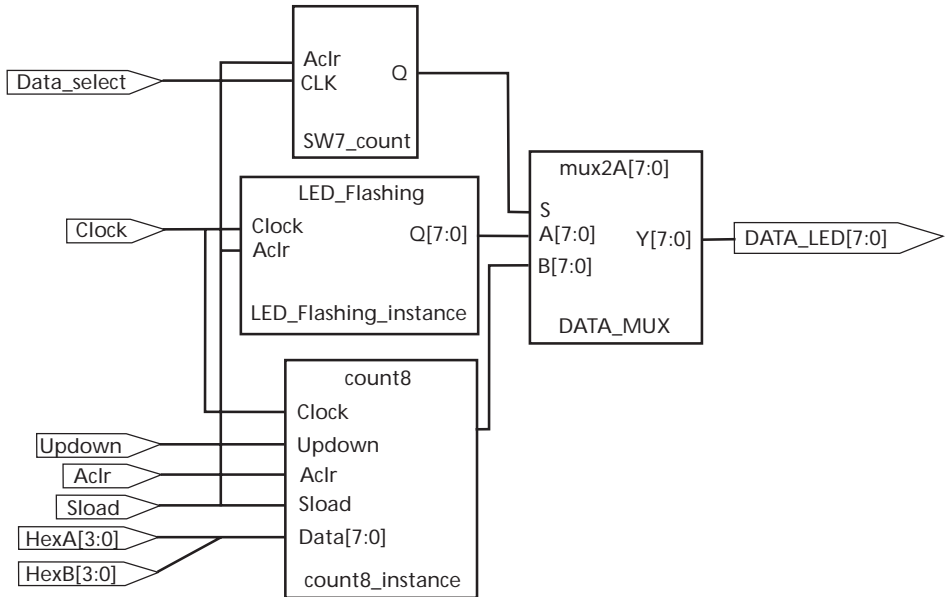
Aclr
CLK
Q
SW7_count

Data_select

LED_Flashing
Clock
Aclr
Q[7:0]
LED_Flashing_instance

Clock

mux2A[7:0]
S
A[7:0]
B[7:0]
Y[7:0]
DATA_MUX

DATA_LED[7:0]

count8
Clock
Updown
Aclr
Sload
Data[7:0]
count8_instance

Updown
Aclr
Sload
HexA[3:0]
HexB[3:0]